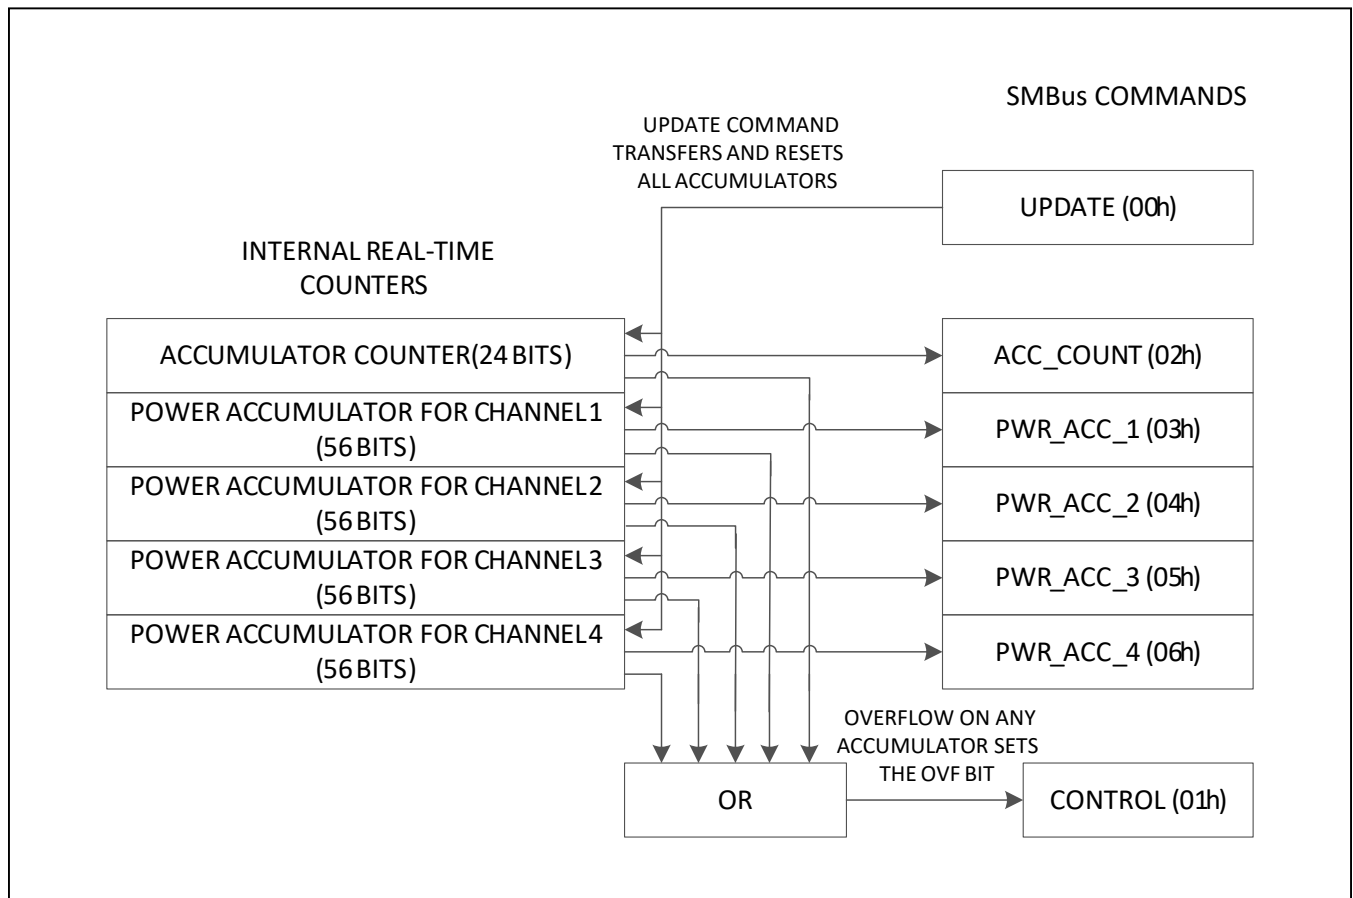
SMBus COMMANDS

UPDATE COMMAND TRANSFERS AND RESETS ALL ACCUMULATORS

UPDATE (00h)

INTERNAL REAL-TIME COUNTERS

ACCUMULATOR COUNTER(24 BITS)

ACC_COUNT (02h)

POWER ACCUMULATOR FOR CHANNEL1 (56 BITS)

PWR_ACC_1 (03h)

POWER ACCUMULATOR FOR CHANNEL2 (56 BITS)

PWR_ACC_2 (04h)

POWER ACCUMULATOR FOR CHANNEL3 (56 BITS)

PWR_ACC_3 (05h)

POWER ACCUMULATOR FOR CHANNEL4 (56 BITS)

PWR_ACC_4 (06h)

OVERFLOW ON ANY ACCUMULATOR SETS THE OVF BIT

OR

CONTROL (01h)